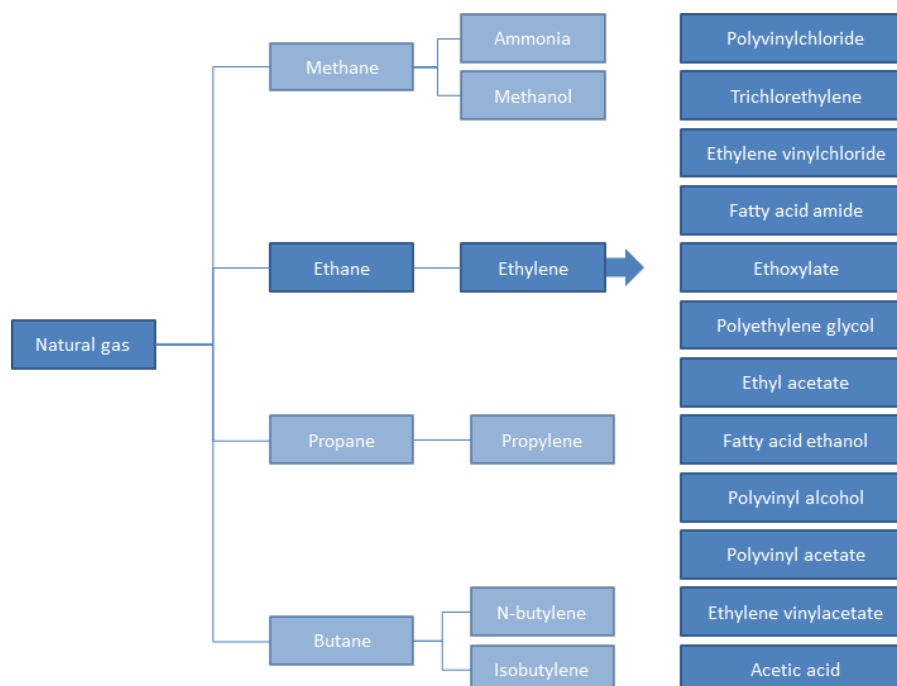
Natural gas

Methane
Ammonia
Methanol

Ethane
Ethylene

Propane
Propylene

Butane
N-butylene
Isobutylene

Polyvinylchloride
Trichlorethylene
Ethylene vinylchloride
Fatty acid amide
Ethoxylate
Polyethylene glycol
Ethyl acetate
Fatty acid ethanol
Polyvinyl alcohol
Polyvinyl acetate
Ethylene vinylacetate
Acetic acid